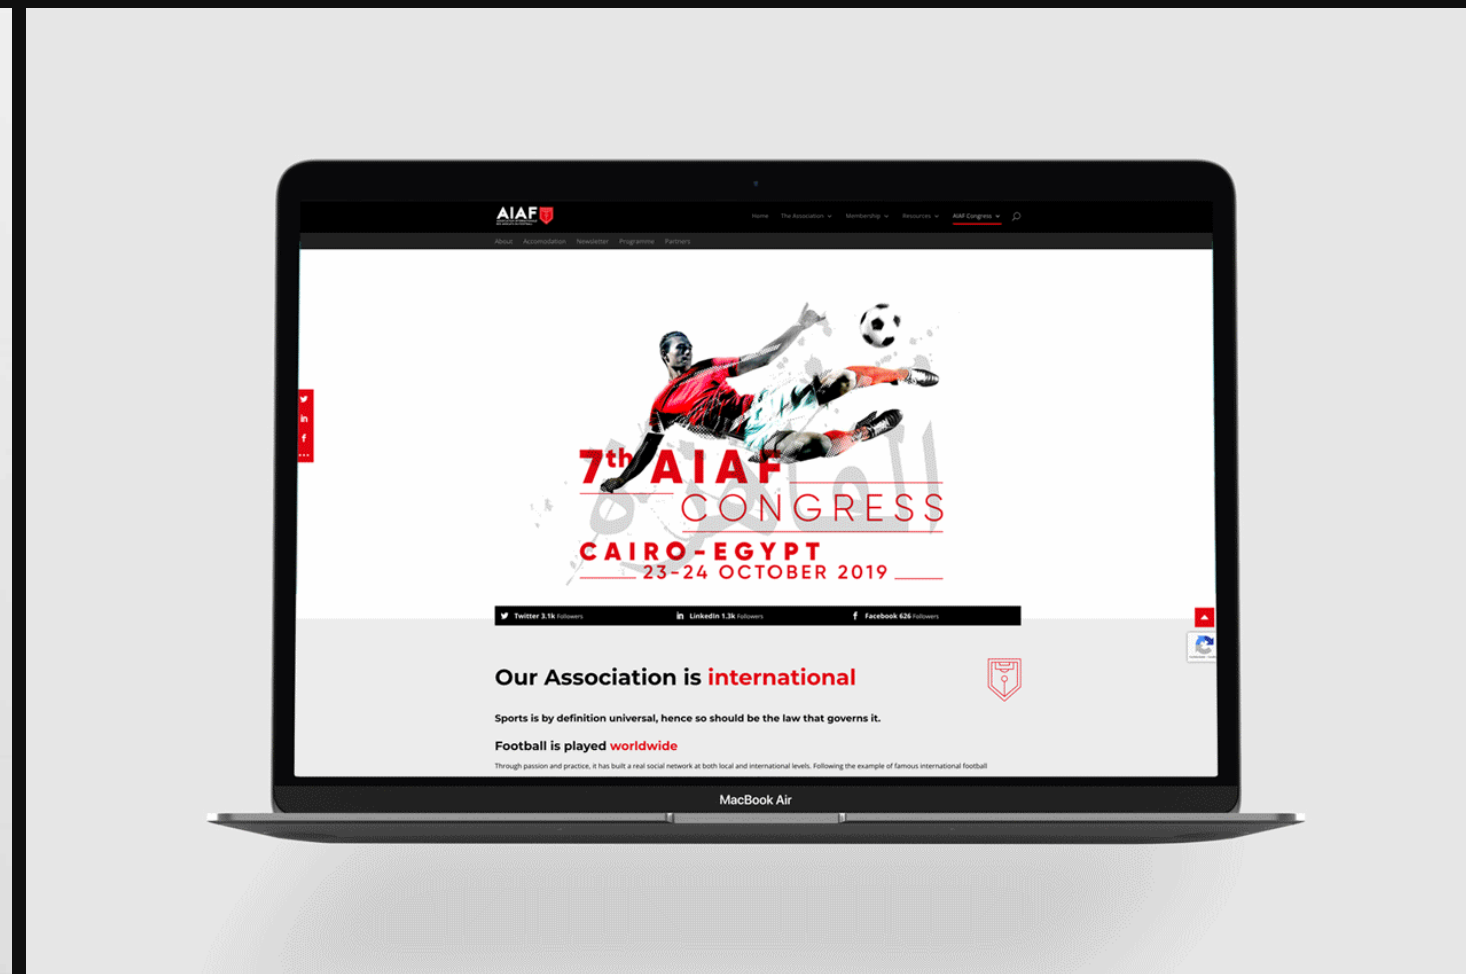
AIAF

Home The Association Membership Resources AIAF Congress

About Accomodation Newsletter Programme Partners

7th AIAF CONGRESS
CAIRO-EGYPT
23-24 OCTOBER 2019

Twitter 3.1k Followers LinkedIn 1.3k Followers Facebook 626 Followers

Our Association is international

Sports is by definition universal, hence so should be the law that governs it.

Football is played worldwide

Through passion and practice, it has built a real social network at both local and international levels. Following the example of famous international football

MacBook Air